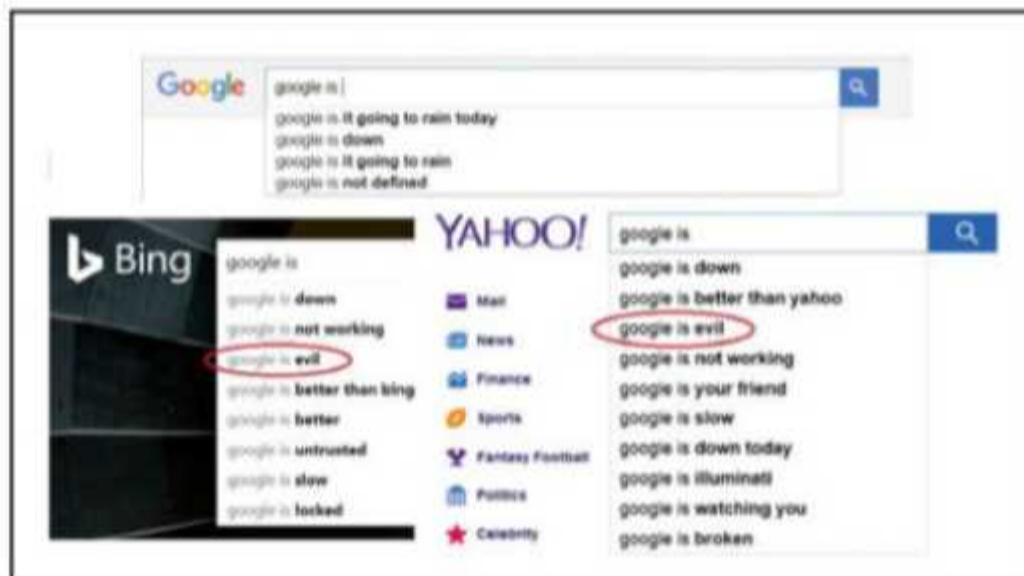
Google
google is
google is it going to rain today
google is down
google is it going to rain
google is not defined

Bing
google is
google is down
google is not working
google is evil
google is better than bing
google is better
google is untrusted
google is slow
google is locked

YAHOO!
Mail
News
Finance
Sports
Fantasy Football
Politics
Celebrity

google is
google is down
google is better than yahoo
google is evil
google is not working
google is your friend
google is slow
google is down today
google is illuminati
google is watching you
google is broken